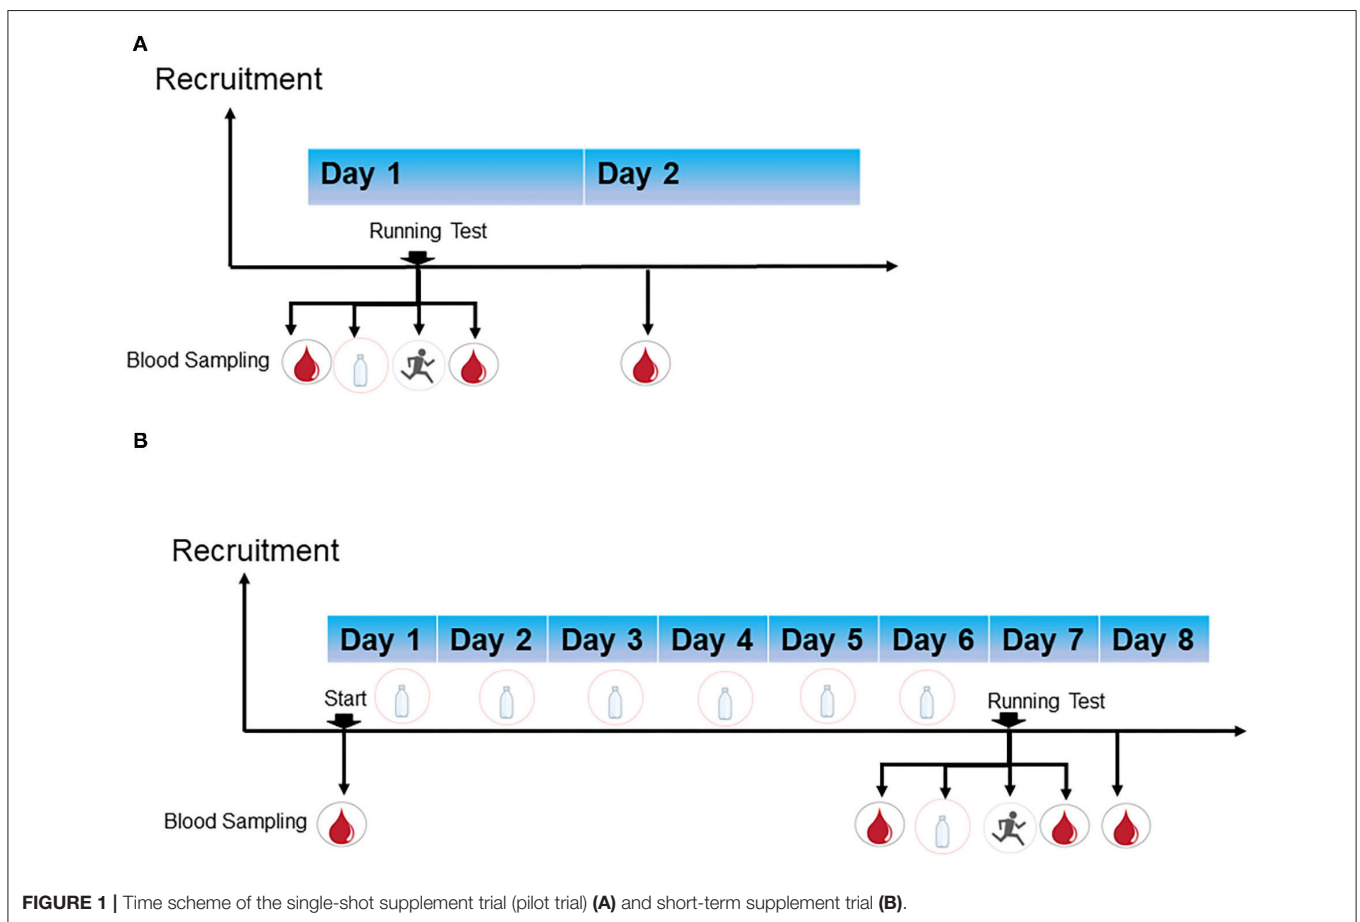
A

Recruitment

Day 1 Day 2

Running Test

Blood Sampling

B

Recruitment

Day 1 Day 2 Day 3 Day 4 Day 5 Day 6 Day 7 Day 8

Start

Running Test

Blood Sampling

FIGURE 1 | Time scheme of the single-shot supplement trial (pilot trial) (A) and short-term supplement trial (B).